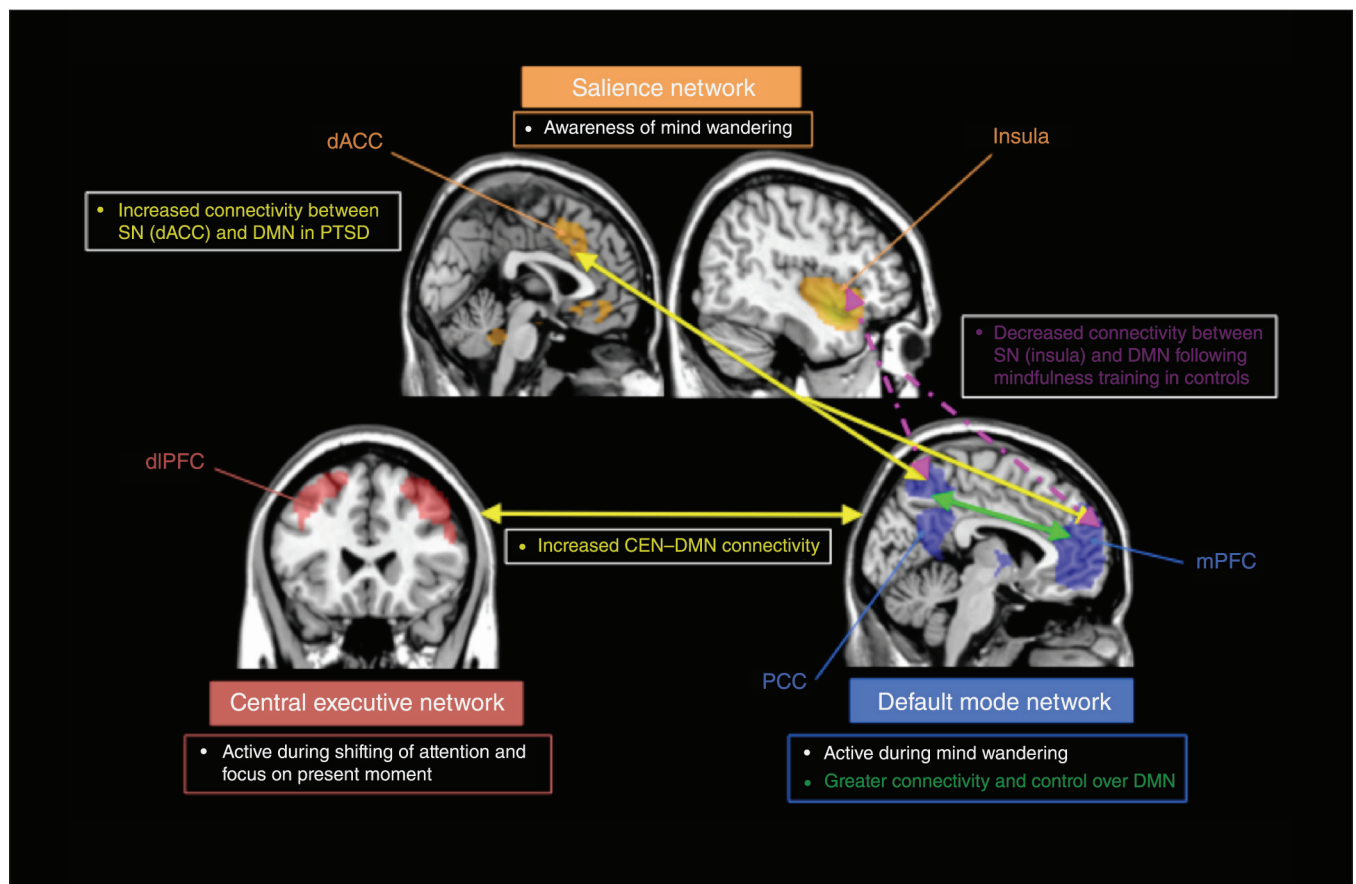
Salience network

• Awareness of mind wandering

dACC

Insula

• Increased connectivity between SN (dACC) and DMN in PTSD

• Decreased connectivity between SN (insula) and DMN following mindfulness training in controls

dlPFC

• Increased CEN–DMN connectivity

mPFC

PCC

Central executive network

• Active during shifting of attention and focus on present moment

Default mode network

• Active during mind wandering
• Greater connectivity and control over DMN